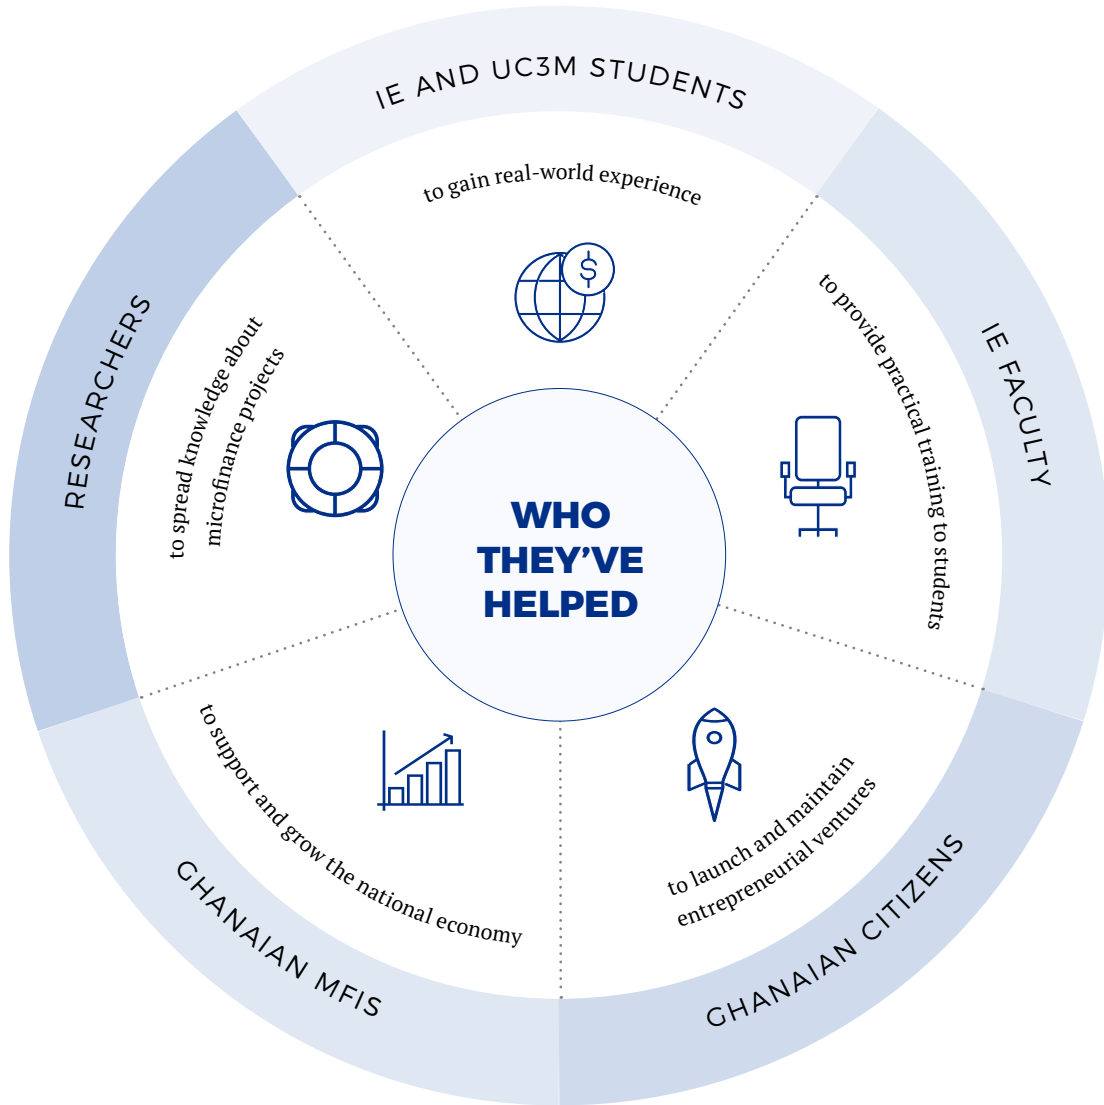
IE AND UC3M STUDENTS

to gain real-world experience

IE FACULTY

to provide practical training to students

GHANAIAN CITIZENS

to launch and maintain entrepreneurial ventures

GHANAIAN MFIS

to support and grow the national economy

RESEARCHERS

to spread knowledge about microfinance projects

WHO THEY'VE HELPED